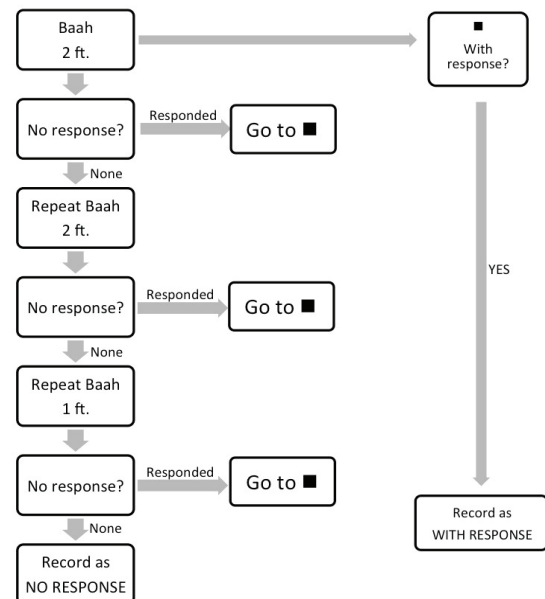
Baah
2 ft.

■
With response?

No response?
Responded
Go to ■
None

Repeat Baah
2 ft.

YES

No response?
Responded
Go to ■
None

Repeat Baah
1 ft.

No response?
Responded
Go to ■
None

Record as
WITH RESPONSE

Record as
NO RESPONSE